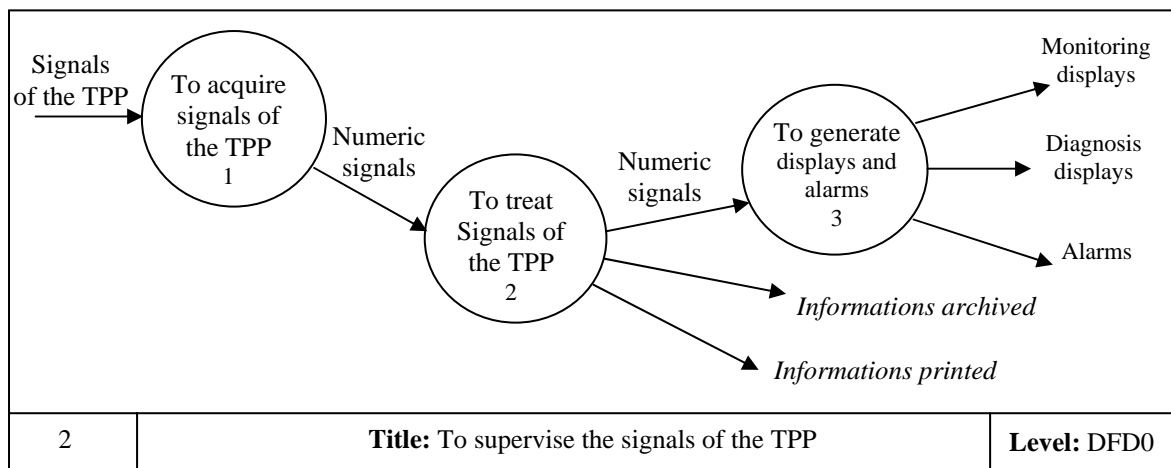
Signals of the TPP

To acquire signals of the TPP
1

Numeric signals

To treat Signals of the TPP
2

Numeric signals

To generate displays and alarms
3

Monitoring displays

Diagnosis displays

Alarms

*Informations archived*

*Informations printed*

| 2 | **Title:** To supervise the signals of the TPP | **Level:** DFD0 |
|---|---|---|